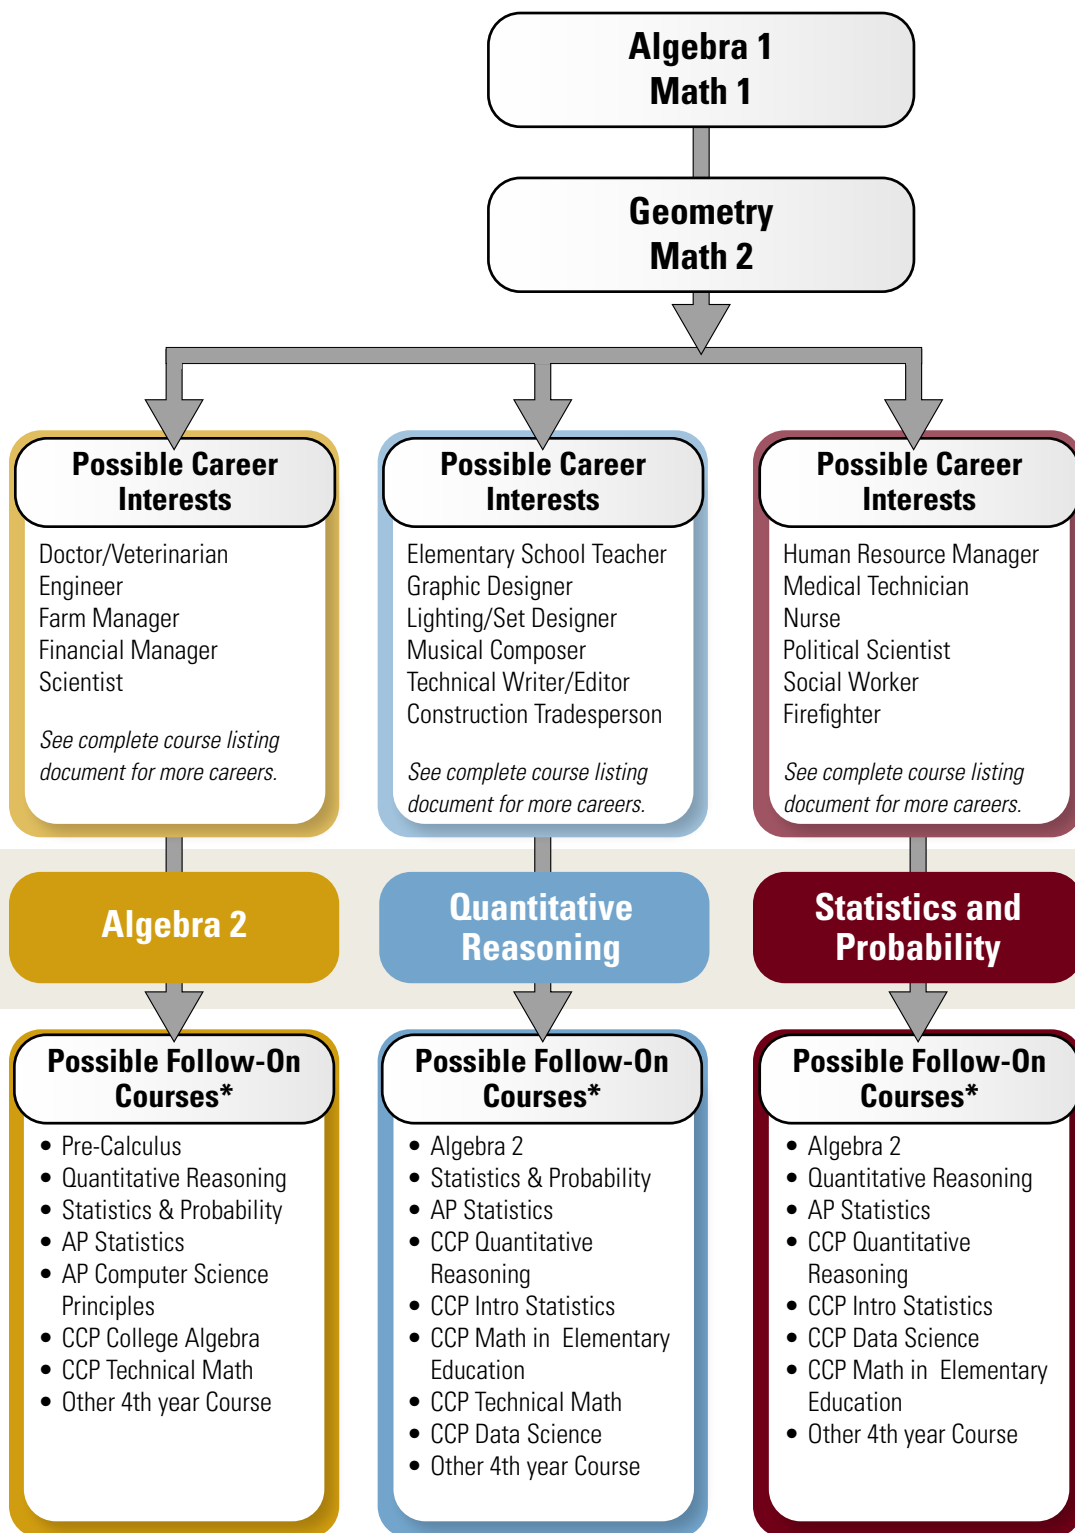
Algebra 1
Math 1

Geometry
Math 2

Possible Career Interests

Doctor/Veterinarian
Engineer
Farm Manager
Financial Manager
Scientist

See complete course listing document for more careers.

Algebra 2

Possible Follow-On Courses*

- Pre-Calculus
- Quantitative Reasoning
- Statistics & Probability
- AP Statistics
- AP Computer Science Principles
- CCP College Algebra
- CCP Technical Math
- Other 4th year Course

Possible Career Interests

Elementary School Teacher
Graphic Designer
Lighting/Set Designer
Musical Composer
Technical Writer/Editor
Construction Tradesperson

See complete course listing document for more careers.

Quantitative Reasoning

Possible Follow-On Courses*

- Algebra 2
- Statistics & Probability
- AP Statistics
- CCP Quantitative Reasoning
- CCP Intro Statistics
- CCP Math in Elementary Education
- CCP Technical Math
- CCP Data Science
- Other 4th year Course

Possible Career Interests

Human Resource Manager
Medical Technician
Nurse
Political Scientist
Social Worker
Firefighter

See complete course listing document for more careers.

Statistics and Probability

Possible Follow-On Courses*

- Algebra 2
- Quantitative Reasoning
- AP Statistics
- CCP Quantitative Reasoning
- CCP Intro Statistics
- CCP Data Science
- CCP Math in Elementary Education
- Other 4th year Course